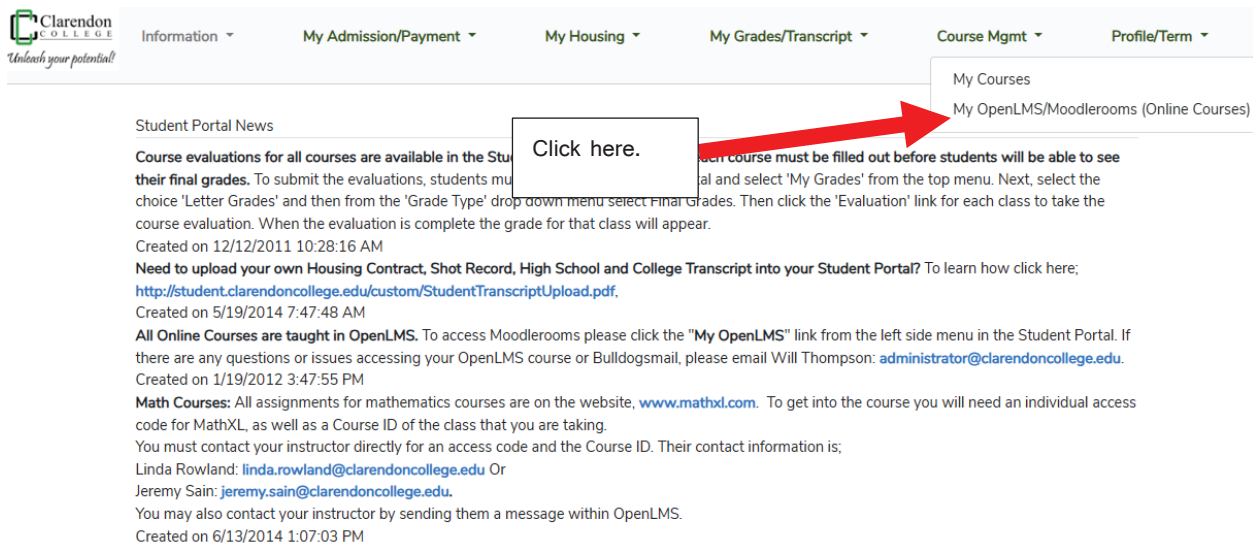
Clarendon COLLEGE
Unleash your potential!

Information ▾
My Admission/Payment ▾
My Housing ▾
My Grades/Transcript ▾
Course Mgmt ▾
Profile/Term ▾

My Courses
My OpenLMS/Moodlerooms (Online Courses)

Click here.

Student Portal News

**Course evaluations for all courses are available in the Stu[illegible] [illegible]ach course must be filled out before students will be able to see their final grades.** To submit the evaluations, students mu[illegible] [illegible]tal and select 'My Grades' from the top menu. Next, select the choice 'Letter Grades' and then from the 'Grade Type' drop down menu select Final Grades. Then click the 'Evaluation' link for each class to take the course evaluation. When the evaluation is complete the grade for that class will appear.
Created on 12/12/2011 10:28:16 AM

**Need to upload your own Housing Contract, Shot Record, High School and College Transcript into your Student Portal?** To learn how click here; http://student.clarendoncollege.edu/custom/StudentTranscriptUpload.pdf,
Created on 5/19/2014 7:47:48 AM

**All Online Courses are taught in OpenLMS.** To access Moodlerooms please click the "**My OpenLMS**" link from the left side menu in the Student Portal. If there are any questions or issues accessing your OpenLMS course or Bulldogsmail, please email Will Thompson: administrator@clarendoncollege.edu.
Created on 1/19/2012 3:47:55 PM

**Math Courses:** All assignments for mathematics courses are on the website, www.mathxl.com. To get into the course you will need an individual access code for MathXL, as well as a Course ID of the class that you are taking.
You must contact your instructor directly for an access code and the Course ID. Their contact information is;
Linda Rowland: linda.rowland@clarendoncollege.edu Or
Jeremy Sain: jeremy.sain@clarendoncollege.edu.
You may also contact your instructor by sending them a message within OpenLMS.
Created on 6/13/2014 1:07:03 PM